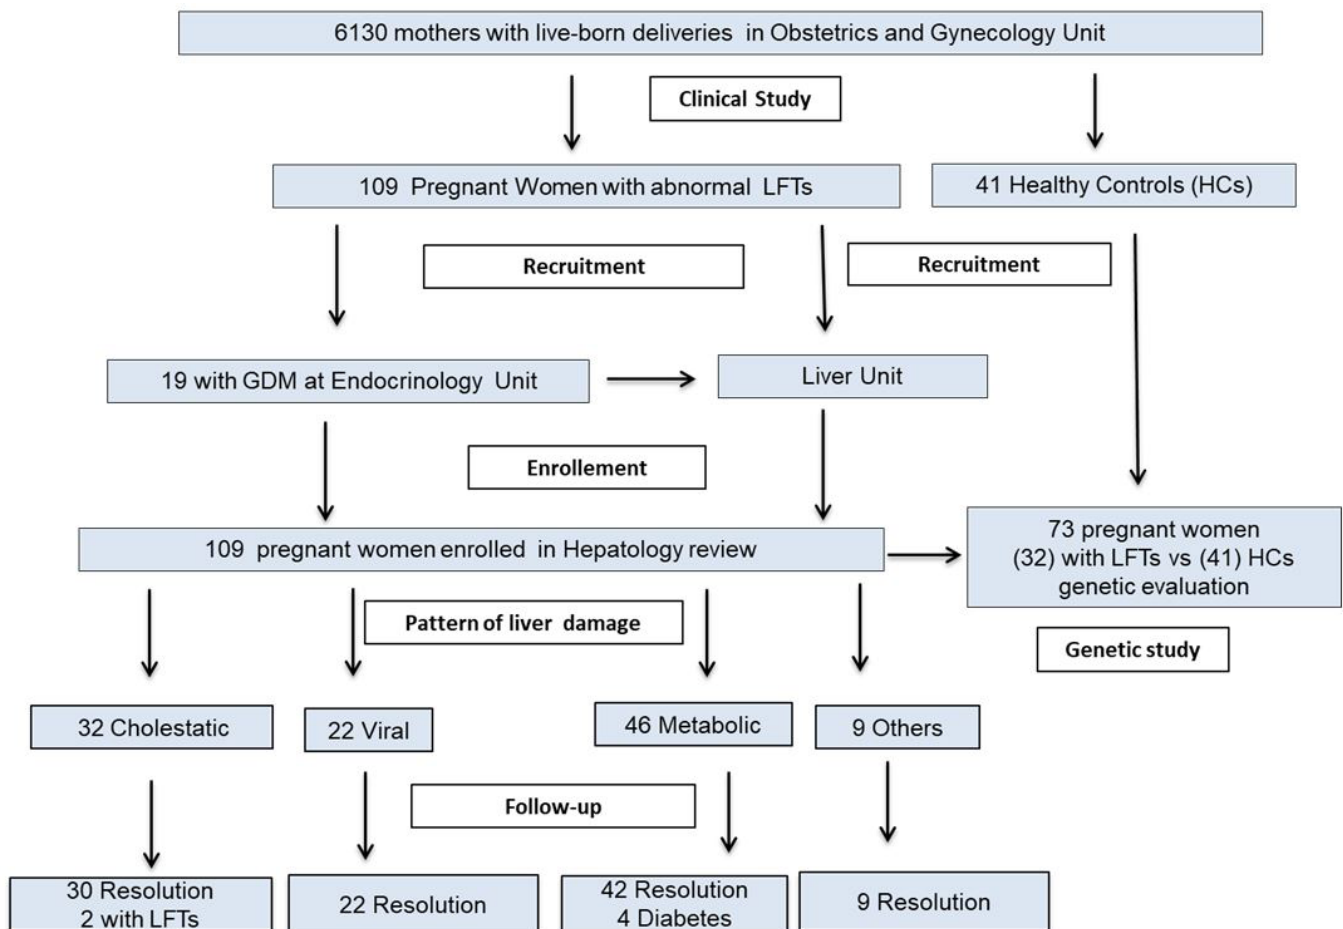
6130 mothers with live-born deliveries in Obstetrics and Gynecology Unit

Clinical Study

109 Pregnant Women with abnormal LFTs

41 Healthy Controls (HCs)

Recruitment

Recruitment

19 with GDM at Endocrinology Unit

Liver Unit

Enrollement

109 pregnant women enrolled in Hepatology review

73 pregnant women (32) with LFTs vs (41) HCs genetic evaluation

Pattern of liver damage

Genetic study

32 Cholestatic

22 Viral

46 Metabolic

9 Others

Follow-up

30 Resolution 2 with LFTs

22 Resolution

42 Resolution 4 Diabetes

9 Resolution